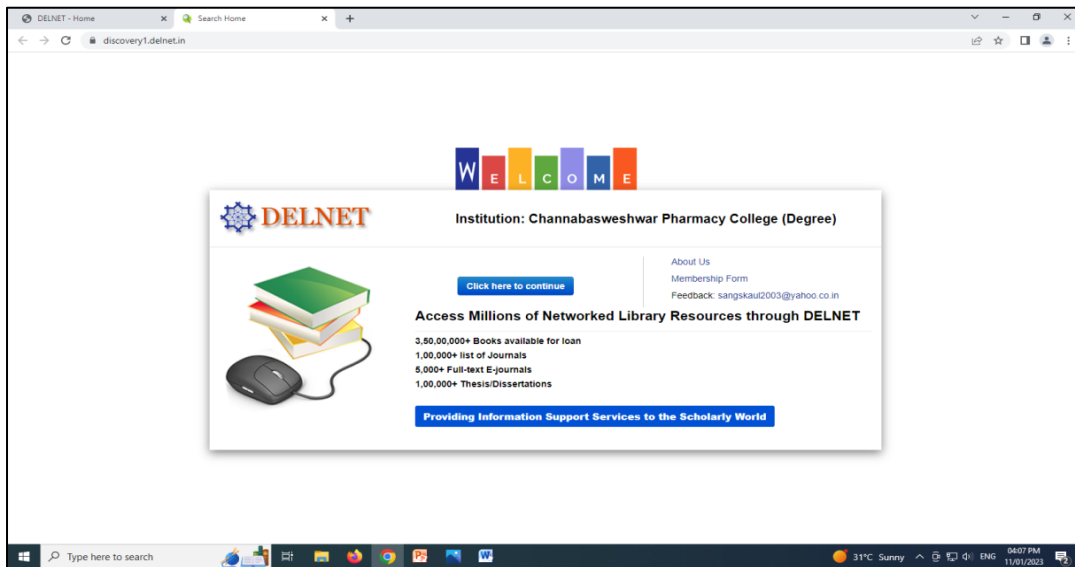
DELNET - Home
Search Home
discovery1.delnet.in

WELCOME

DELNET

Institution: Channabasweshwar Pharmacy College (Degree)

Click here to continue

About Us
Membership Form
Feedback: sangskaul2003@yahoo.co.in

Access Millions of Networked Library Resources through DELNET

3,50,00,000+ Books available for loan
1,00,000+ list of Journals
5,000+ Full-text E-journals
1,00,000+ Thesis/Dissertations

Providing Information Support Services to the Scholarly World

Type here to search
31°C Sunny
ENG
04:07 PM
11/01/2023